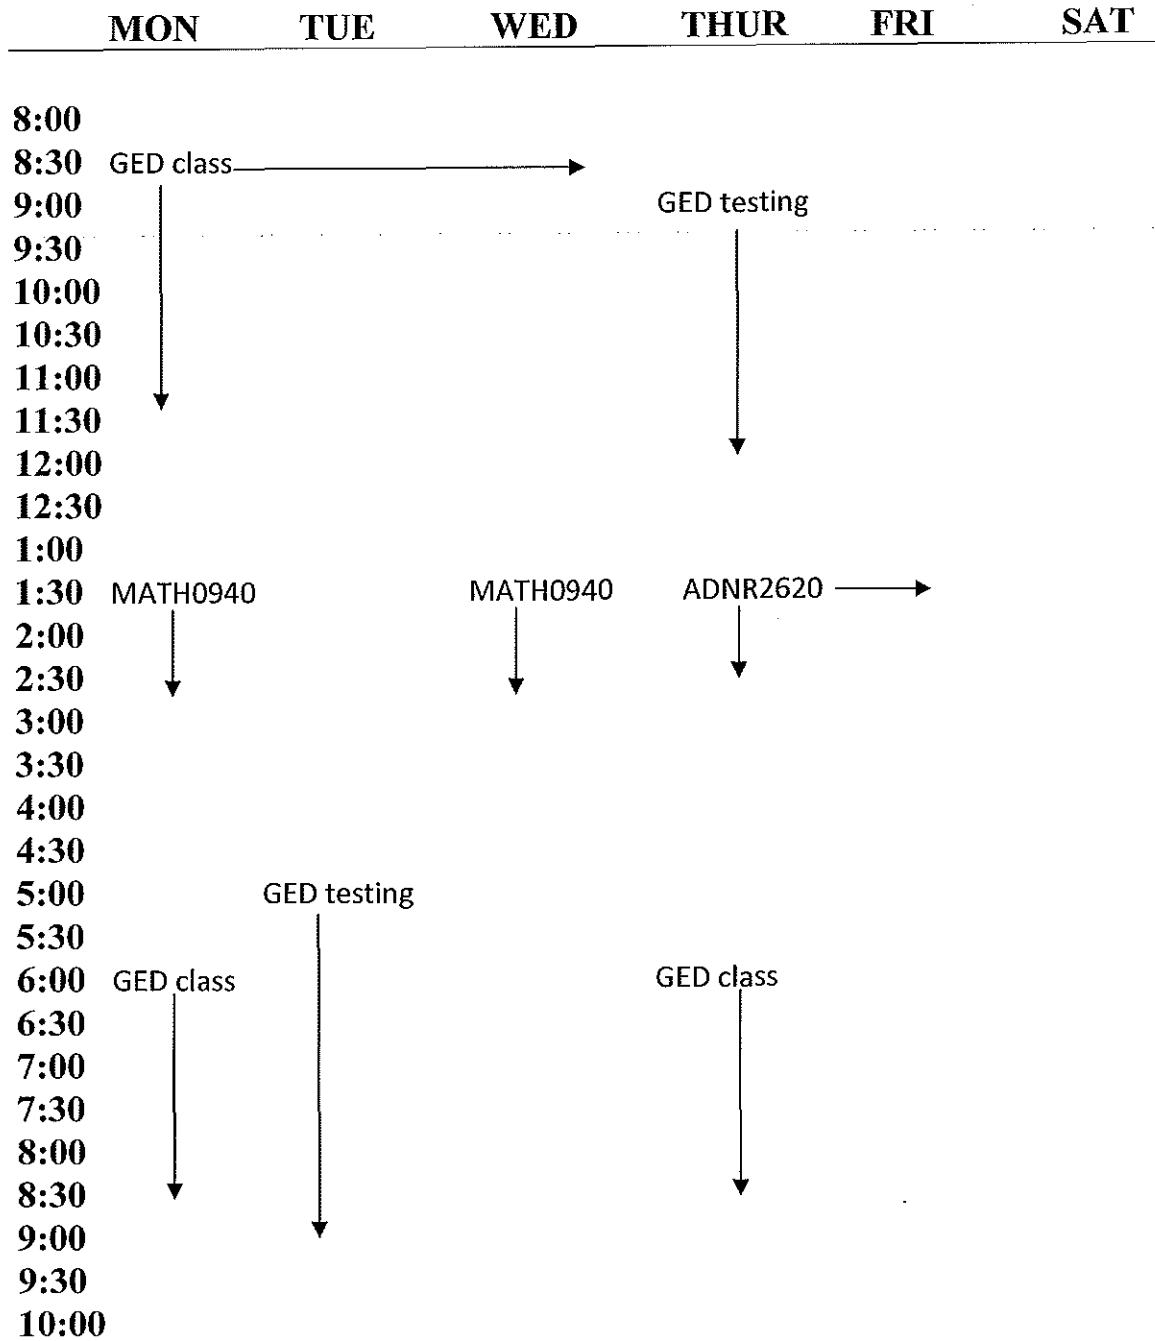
| | MON | TUE | WED | THUR | FRI | SAT |
|---|---|---|---|---|---|---|
| 8:00 | | | | | | |
| 8:30 | GED class | | | | | |
| 9:00 | | | | GED testing | | |
| 9:30 | | | | | | |
| 10:00 | | | | | | |
| 10:30 | | | | | | |
| 11:00 | | | | | | |
| 11:30 | | | | | | |
| 12:00 | | | | | | |
| 12:30 | | | | | | |
| 1:00 | | | | | | |
| 1:30 | MATH0940 | | MATH0940 | ADNR2620 | | |
| 2:00 | | | | | | |
| 2:30 | | | | | | |
| 3:00 | | | | | | |
| 3:30 | | | | | | |
| 4:00 | | | | | | |
| 4:30 | | | | | | |
| 5:00 | | GED testing | | | | |
| 5:30 | | | | | | |
| 6:00 | GED class | | | GED class | | |
| 6:30 | | | | | | |
| 7:00 | | | | | | |
| 7:30 | | | | | | |
| 8:00 | | | | | | |
| 8:30 | | | | | | |
| 9:00 | | | | | | |
| 9:30 | | | | | | |
| 10:00 | | | | | | |